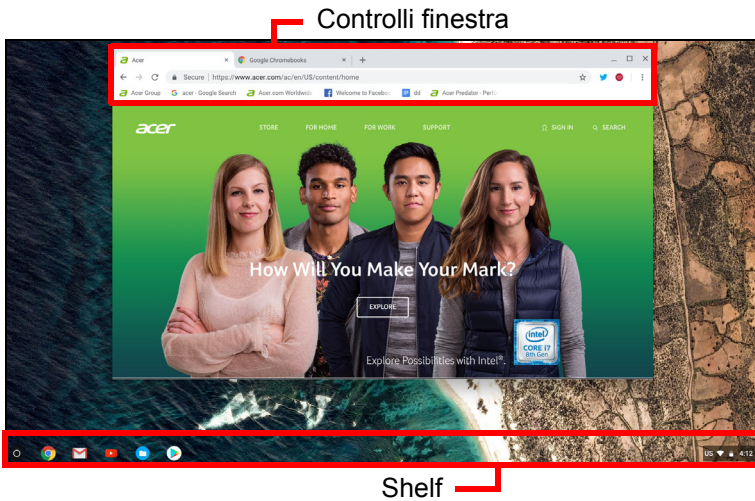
Controlli finestra

Acer
Google Chromebooks
Secure | https://www.acer.com/ac/en/US/content/home
Acer Group
acer - Google Search
Acer.com Worldwide
Welcome to Faceboo
dd
Acer Predator - Perfo

acer
STORE
FOR HOME
FOR WORK
SUPPORT
SIGN IN
SEARCH

How Will You Make Your Mark?

EXPLORE

intel
CORE i7
8th Gen

Explore Possibilities with Intel®.

US
4:12

Shelf